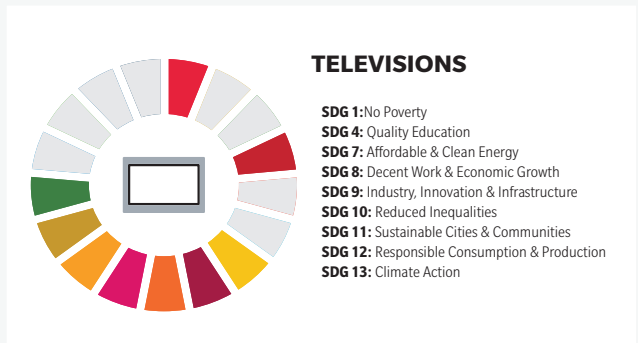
TELEVISIONS

SDG 1:No Poverty
SDG 4: Quality Education
SDG 7: Affordable & Clean Energy
SDG 8: Decent Work & Economic Growth
SDG 9: Industry, Innovation & Infrastructure
SDG 10: Reduced Inequalities
SDG 11: Sustainable Cities & Communities
SDG 12: Responsible Consumption & Production
SDG 13: Climate Action